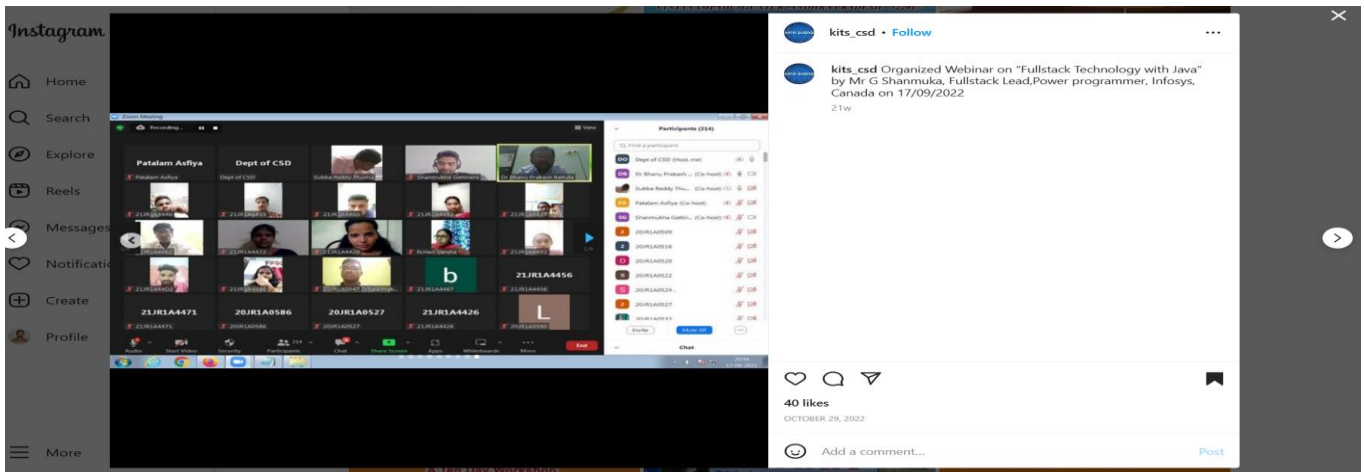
Instagram

Home

Search

Explore

Reels

Messages

Notifications

Create

Profile

More

Zoom Meeting

Recording...

View

Patalam Asfiya

Dept of CSD

Patalam Asfiya

Dept of CSD

Subba Reddy Thuma

Shanmukha Gattineni

Dr Bhanu Prakash Battula

21JR1A4456

21JR1A4471

20JR1A0586

20JR1A0527

21JR1A4426

21JR1A4471

20JR1A0586

20JR1A0527

21JR1A4426

Participants (214)

Find a participant

Dept of CSD (Host, me)

Dr Bhanu Prakash ... (Co-host)

Subba Reddy Thu... (Co-host)

Patalam Asfiya (Co-host)

Shanmukha Gattin... (Co-host)

20JR1A0509

20JR1A0516

20JR1A0520

20JR1A0522

20JR1A0524

20JR1A0527

Invite

Mute All

Chat

Audio

Start Video

Security

Participants

Chat

Share Screen

Apps

Whiteboards

More

End

kits_csd • Follow

kits_csd Organized Webinar on "Fullstack Technology with Java" by Mr G Shanmuka, Fullstack Lead,Power programmer, Infosys, Canada on 17/09/2022

21w

40 likes

OCTOBER 29, 2022

Add a comment...

Post